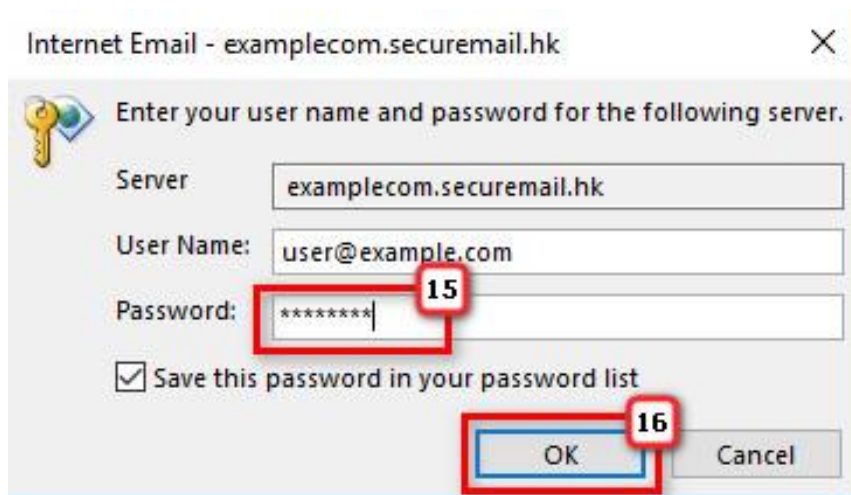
Internet Email - examplecom.securemail.hk ×

Enter your user name and password for the following server.

Server examplecom.securemail.hk

User Name: user@example.com

15

Password: ********

Save this password in your password list

16

OK Cancel